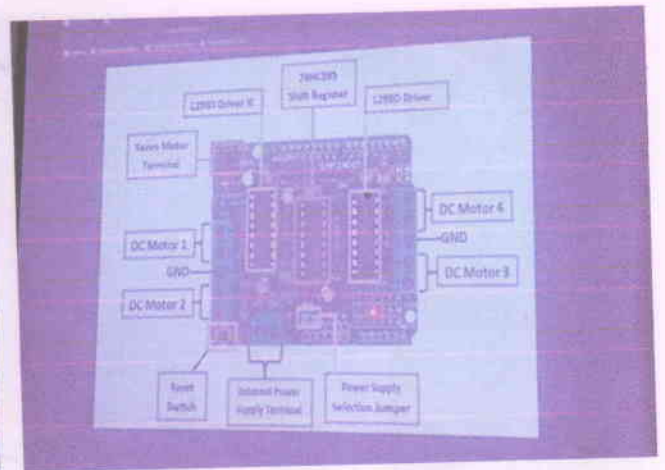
74HC595 Shift Register

L293D Driver IC

L293D Driver

Servo Motor Terminal

DC Motor 4

GND

DC Motor 1

GND

DC Motor 3

DC Motor 2

Reset Switch

External Power Supply Terminal

Power Supply Selection Jumper